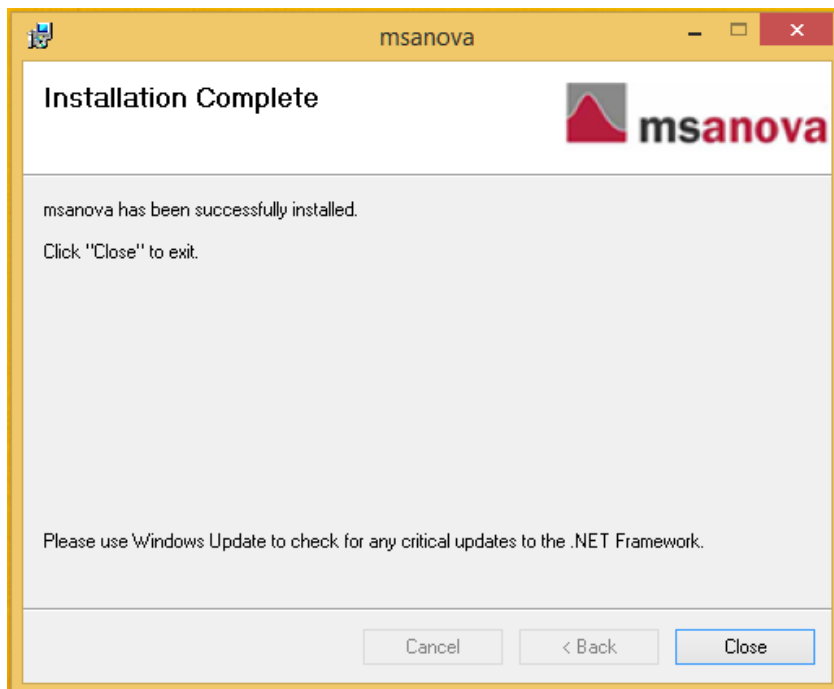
msanova

Installation Complete

msanova

msanova has been successfully installed.

Click "Close" to exit.

Please use Windows Update to check for any critical updates to the .NET Framework.

Cancel
< Back
Close